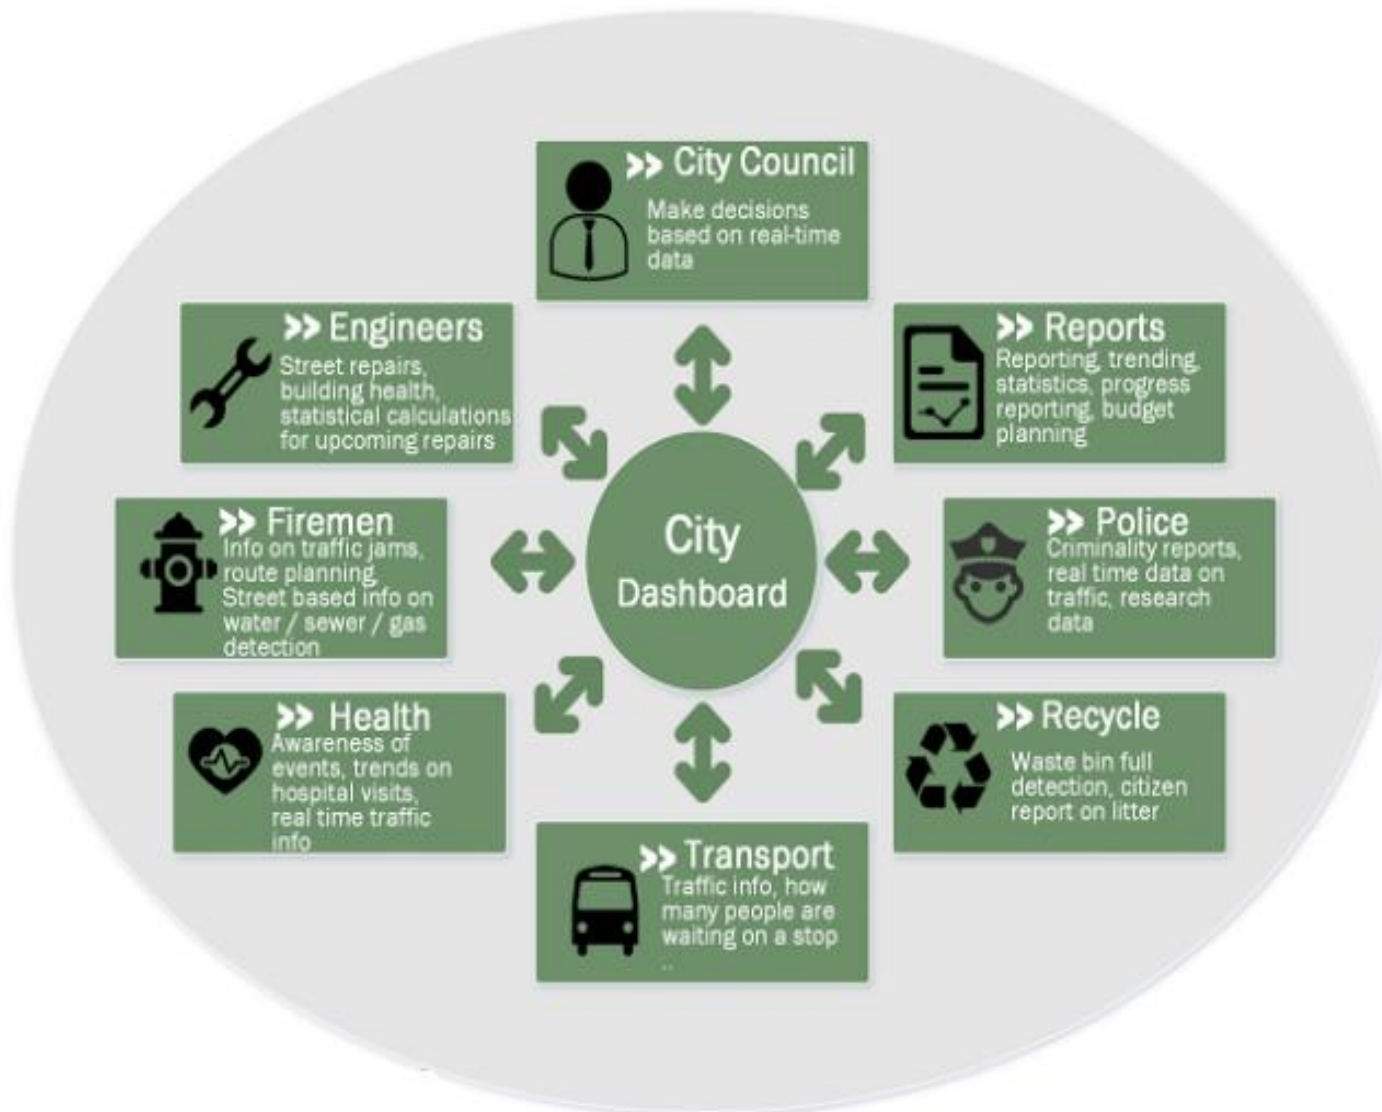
>> City Council
Make decisions based on real-time data

>> Engineers
Street repairs, building health, statistical calculations for upcoming repairs

>> Reports
Reporting, trending, statistics, progress reporting, budget planning

>> Firemen
Info on traffic jams, route planning. Street based info on water / sewer / gas detection

City Dashboard

>> Police
Criminality reports, real time data on traffic, research data

>> Health
Awareness of events, trends on hospital visits, real time traffic info

>> Recycle
Waste bin full detection, citizen report on litter

>> Transport
Traffic info, how many people are waiting on a stop
..